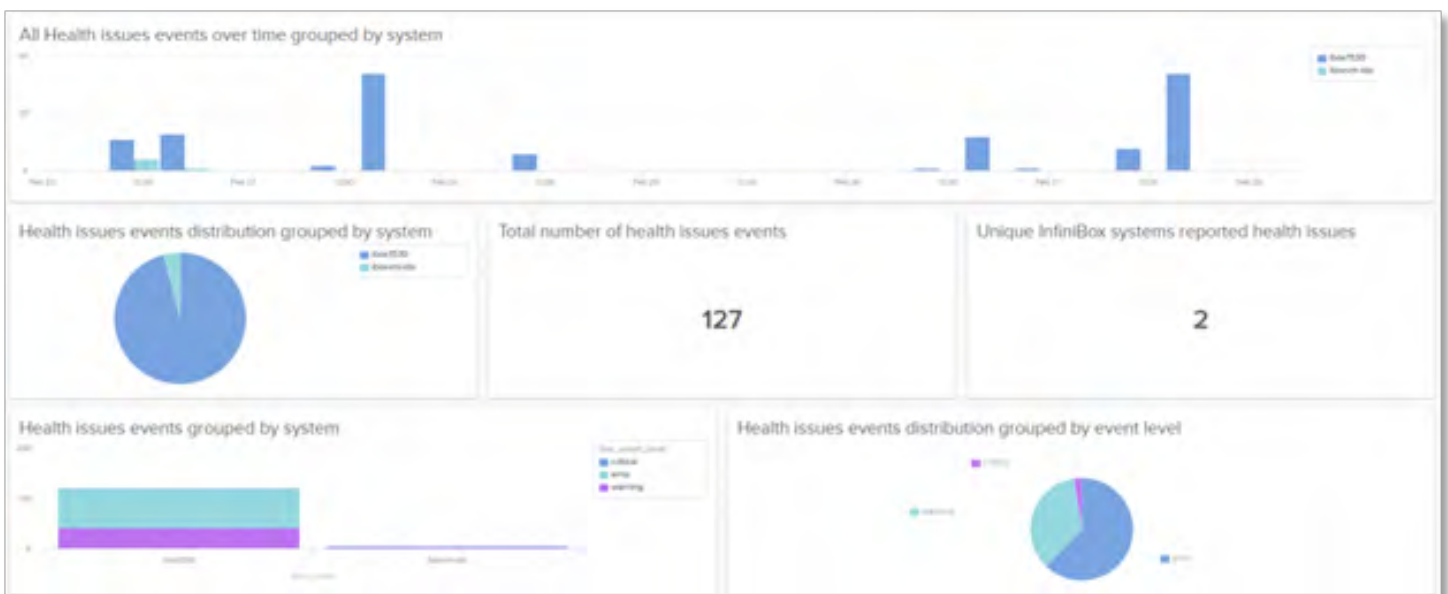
All Health issues events over time grouped by system

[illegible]

Health issues events distribution grouped by system

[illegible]

Total number of health issues events

127

Unique InfiniBox systems reported health issues

2

Health issues events grouped by system

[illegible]

Health issues events distribution grouped by event level

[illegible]